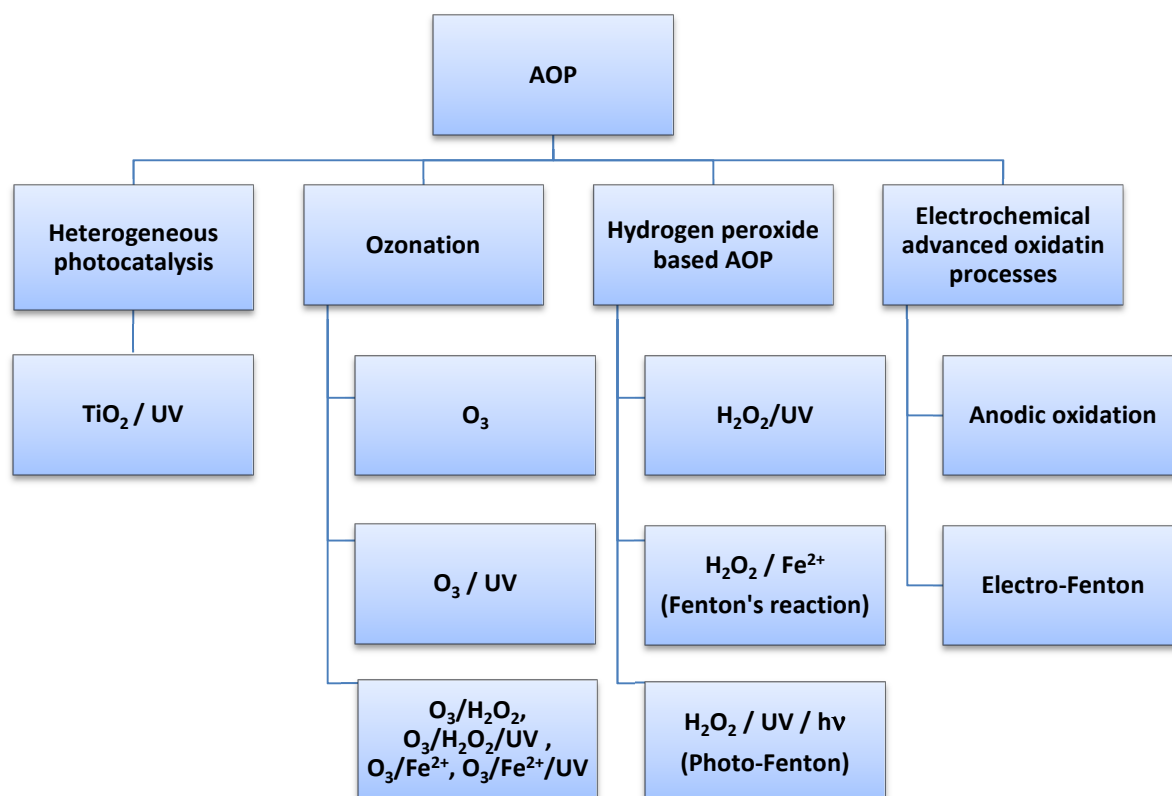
AOP

Heterogeneous photocatalysis

$TiO_2$ / UV

Ozonation

$O_3$

$O_3$ / UV

$O_3/H_2O_2$, $O_3/H_2O_2/UV$ , $O_3/Fe^{2+}$, $O_3/Fe^{2+}/UV$

Hydrogen peroxide based AOP

$H_2O_2/UV$

$H_2O_2$ / $Fe^{2+}$ (Fenton's reaction)

$H_2O_2$ / UV / hν (Photo-Fenton)

Electrochemical advanced oxidatin processes

Anodic oxidation

Electro-Fenton